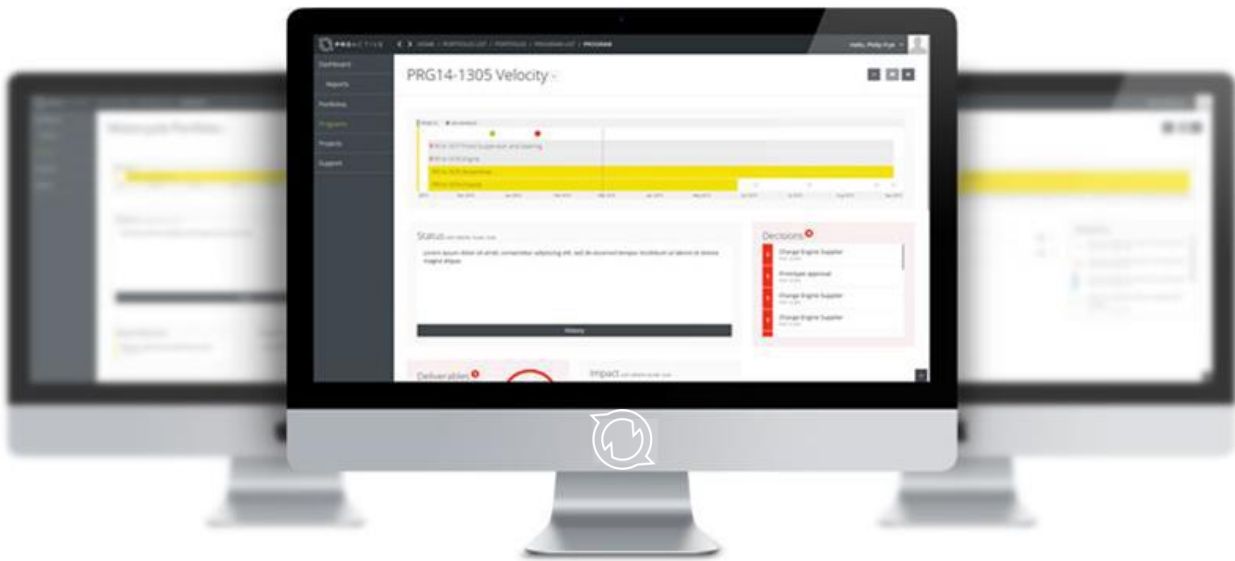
PROACTIVE HOME / PORTFOLIO LIST / PORTFOLIO / PROGRAM LIST / PROGRAM

Hello, Philip Frye

Dashboard
Reports
Portfolios
Programs
Projects
Support

PRG14-1305 Velocity

Status

Lorem ipsum dolor sit amet, consectetur adipisicing elit, sed do eiusmod tempor incididunt ut labore et dolore magna aliqua.

History

Decisions

Change Engine Supplier
Prototype approval
Change Engine Supplier
Change Engine Supplier

Deliverables

Impact

Motorcycle Portfolio